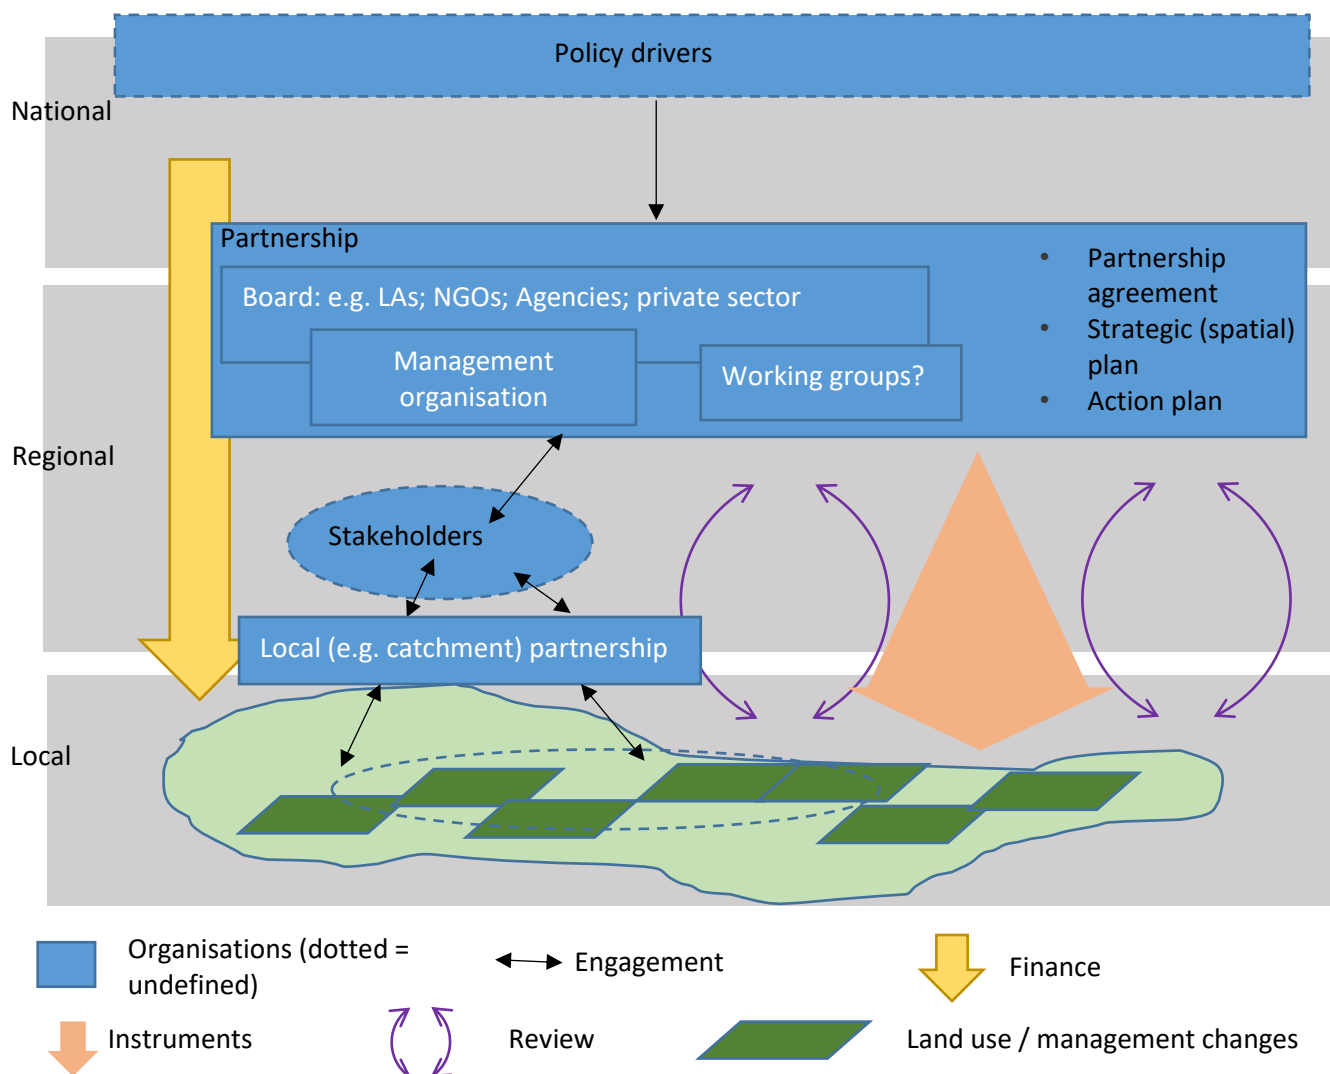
Policy drivers

National

Partnership

Board: e.g. LAs; NGOs; Agencies; private sector

Management organisation

Working groups?

- Partnership agreement
- Strategic (spatial) plan
- Action plan

Regional

Stakeholders

Local (e.g. catchment) partnership

Local

Organisations (dotted = undefined)

Engagement

Finance

Instruments

Review

Land use / management changes